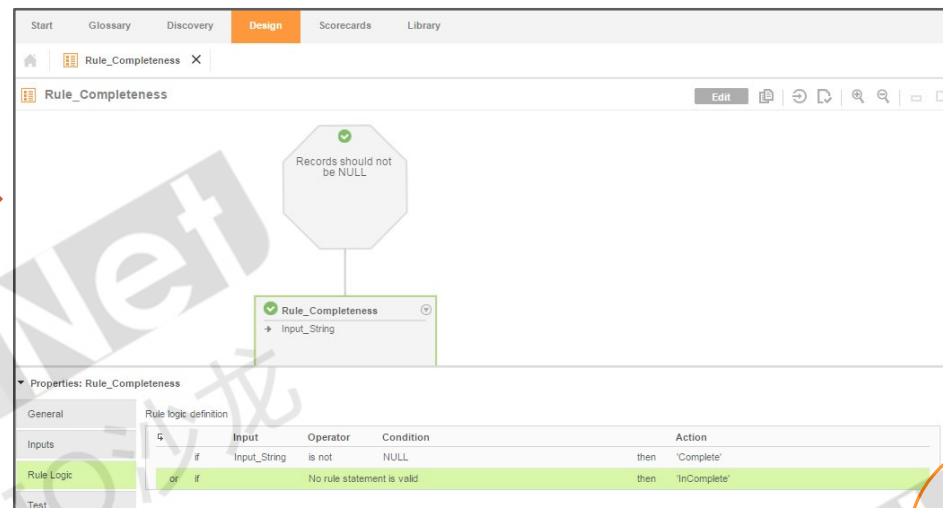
Start Glossary Discovery Design Scorecards Library

Rule_Completeness ✕

Rule_Completeness

Edit

Records should not be NULL

Rule_Completeness
→ Input_String

▾ Properties: Rule_Completeness

General
Inputs
Rule Logic
Test

Rule logic definition

| | | Input | Operator | Condition | | Action |
|---|---|---|---|---|---|---|
| | if | Input_String | is not | NULL | then | 'Complete' |
| or | if | | No rule statement is valid | | then | 'InComplete' |